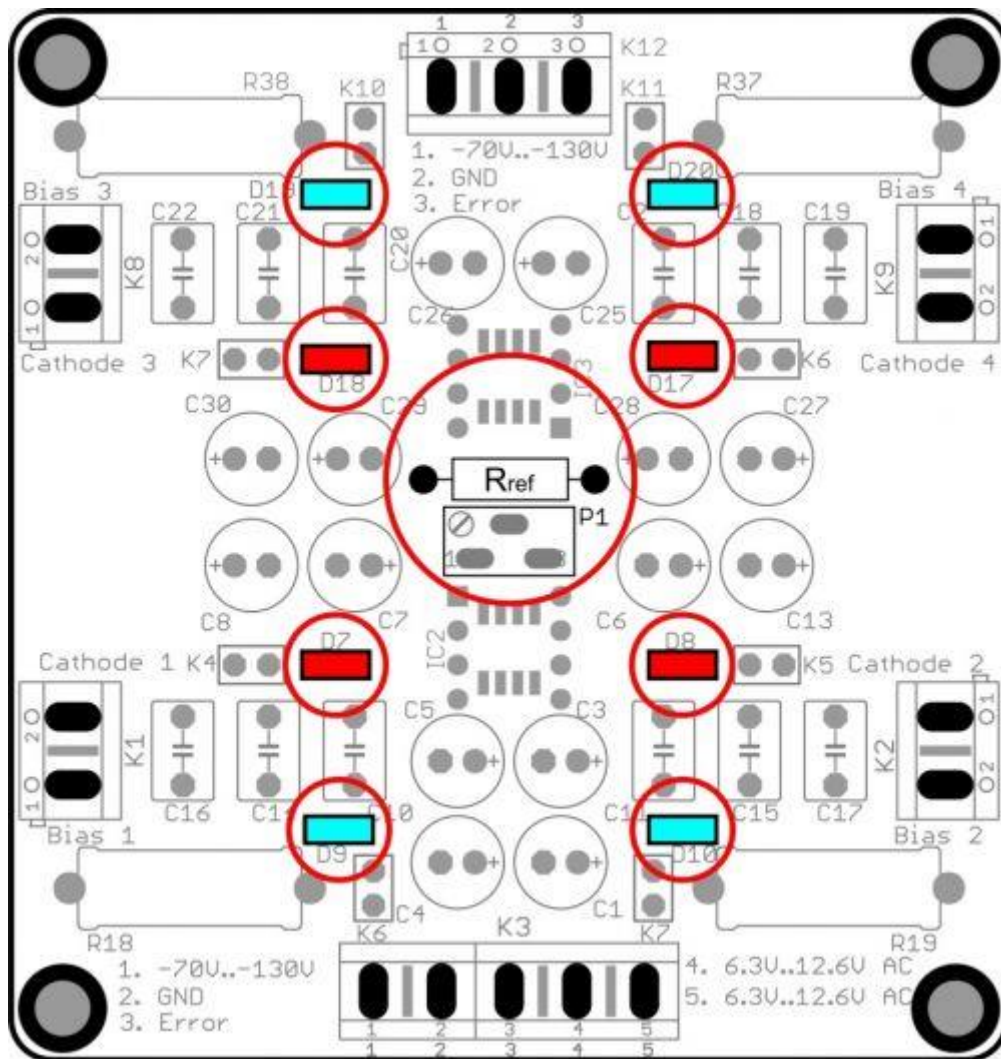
1 2 3
1O 2O 3O K12
R38 K10 K11 R37
1. -70V..-130V
2. GND
3. Error
D19 D20
Bias 3 Bias 4
C22 C21 C20 C9 C18 C19
2O 1O K8 K9 O1 O2
C26 C25
IC3
Cathode 3 K7 D18 D17 K6 Cathode 4
C30 C29 C28 C27
$R_{ref}$
P1
1 3
C8 C7 C6 C13
IC2
Cathode 1 K4 D7 D8 K5 Cathode 2
C5 C3
2O 1O K1 K2 O1 O2
C16 C14 C10 C11 C15 C17
Bias 1 D9 D10 Bias 2
C4 C1
R18 K6 K3 K7 R19
1. -70V..-130V
2. GND
3. Error
4. 6.3V..12.6V AC
5. 6.3V..12.6V AC
1 2 3 4 5
1 2 3 4 5